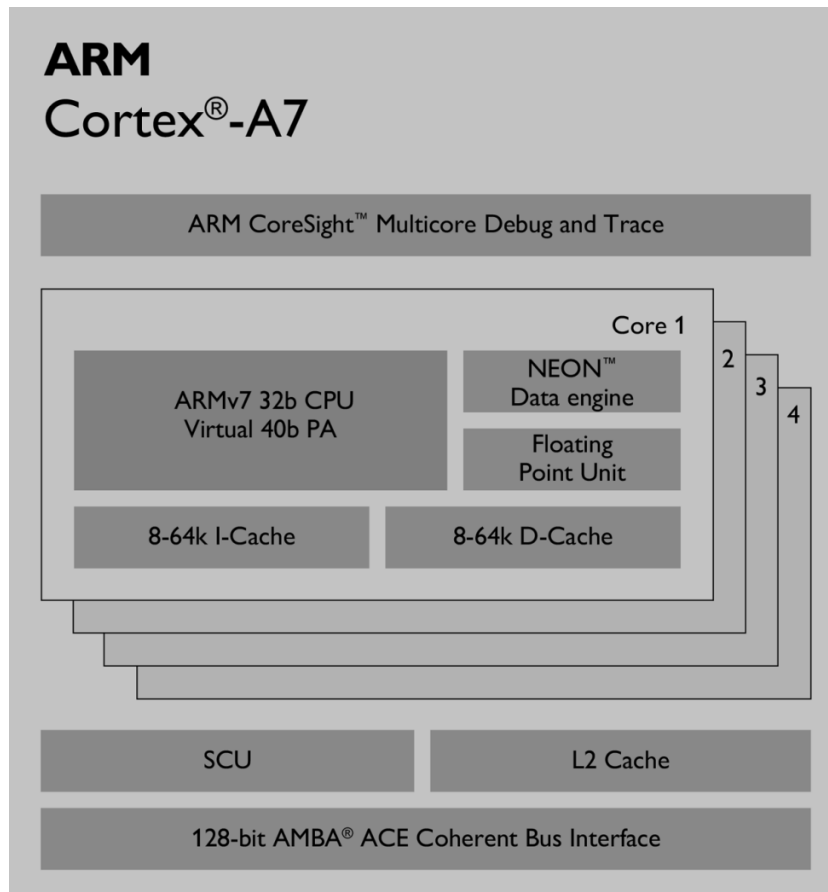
ARM
Cortex®-A7

ARM CoreSight™ Multicore Debug and Trace

Core 1

2

3

4

ARMv7 32b CPU
Virtual 40b PA

NEON™
Data engine

Floating
Point Unit

8-64k I-Cache

8-64k D-Cache

SCU

L2 Cache

128-bit AMBA® ACE Coherent Bus Interface